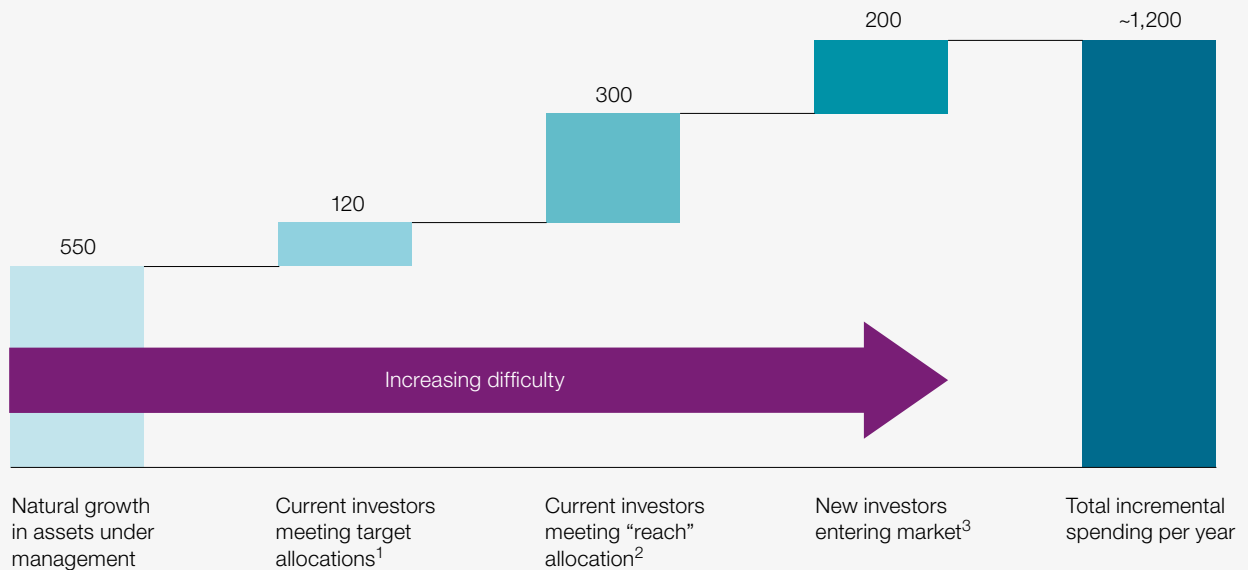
550

120

300

200

~1,200

Increasing difficulty

Natural growth in assets under management

Current investors meeting target allocations$^1$

Current investors meeting “reach” allocation$^2$

New investors entering market$^3$

Total incremental spending per year